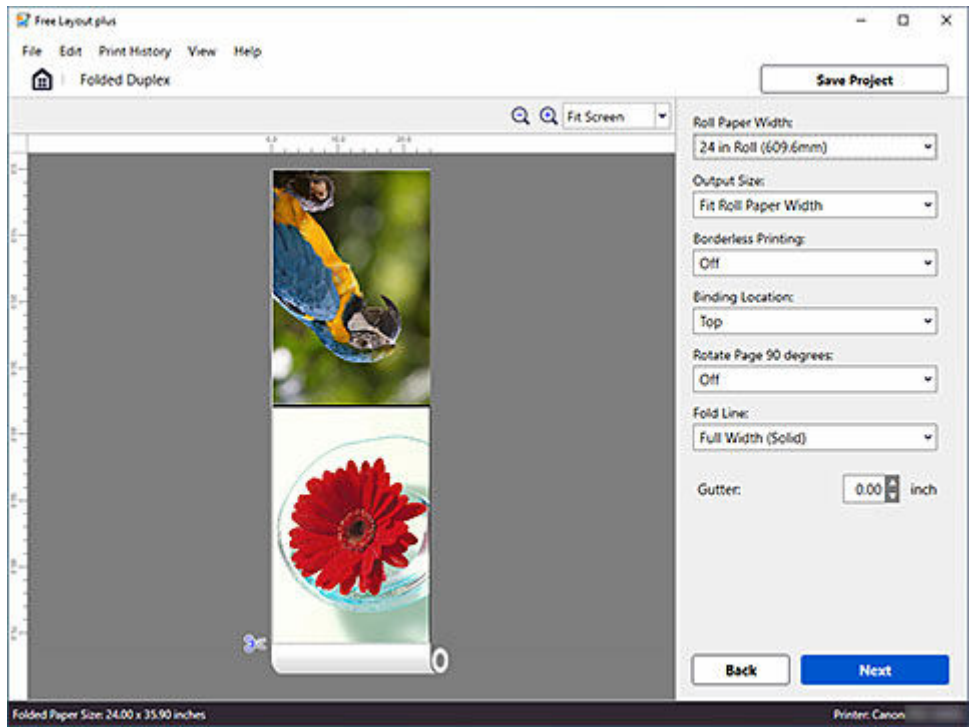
Free Layout plus

File Edit Print History View Help

Folded Duplex

Save Project

Fit Screen

Roll Paper Width:
24 in Roll (609.6mm)

Output Size:
Fit Roll Paper Width

Borderless Printing:
Off

Binding Location:
Top

Rotate Page 90 degrees:
Off

Fold Line:
Full Width (Solid)

Gutter: 0.00 inch

Back

Next

Folded Paper Size: 24.00 x 35.90 inches

Printer: Canon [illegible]